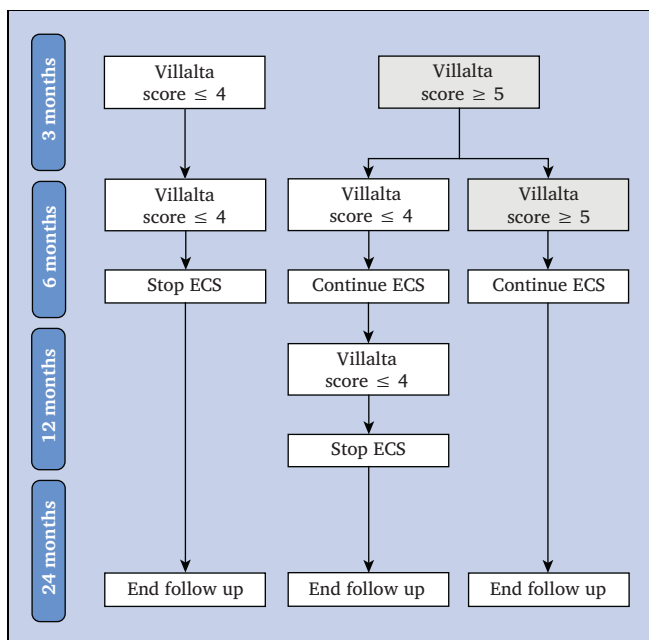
3 months

Villalta score $\leq 4$

Villalta score $\geq 5$

6 months

Villalta score $\leq 4$

Villalta score $\leq 4$

Villalta score $\geq 5$

Stop ECS

Continue ECS

Continue ECS

12 months

Villalta score $\leq 4$

Stop ECS

24 months

End follow up

End follow up

End follow up